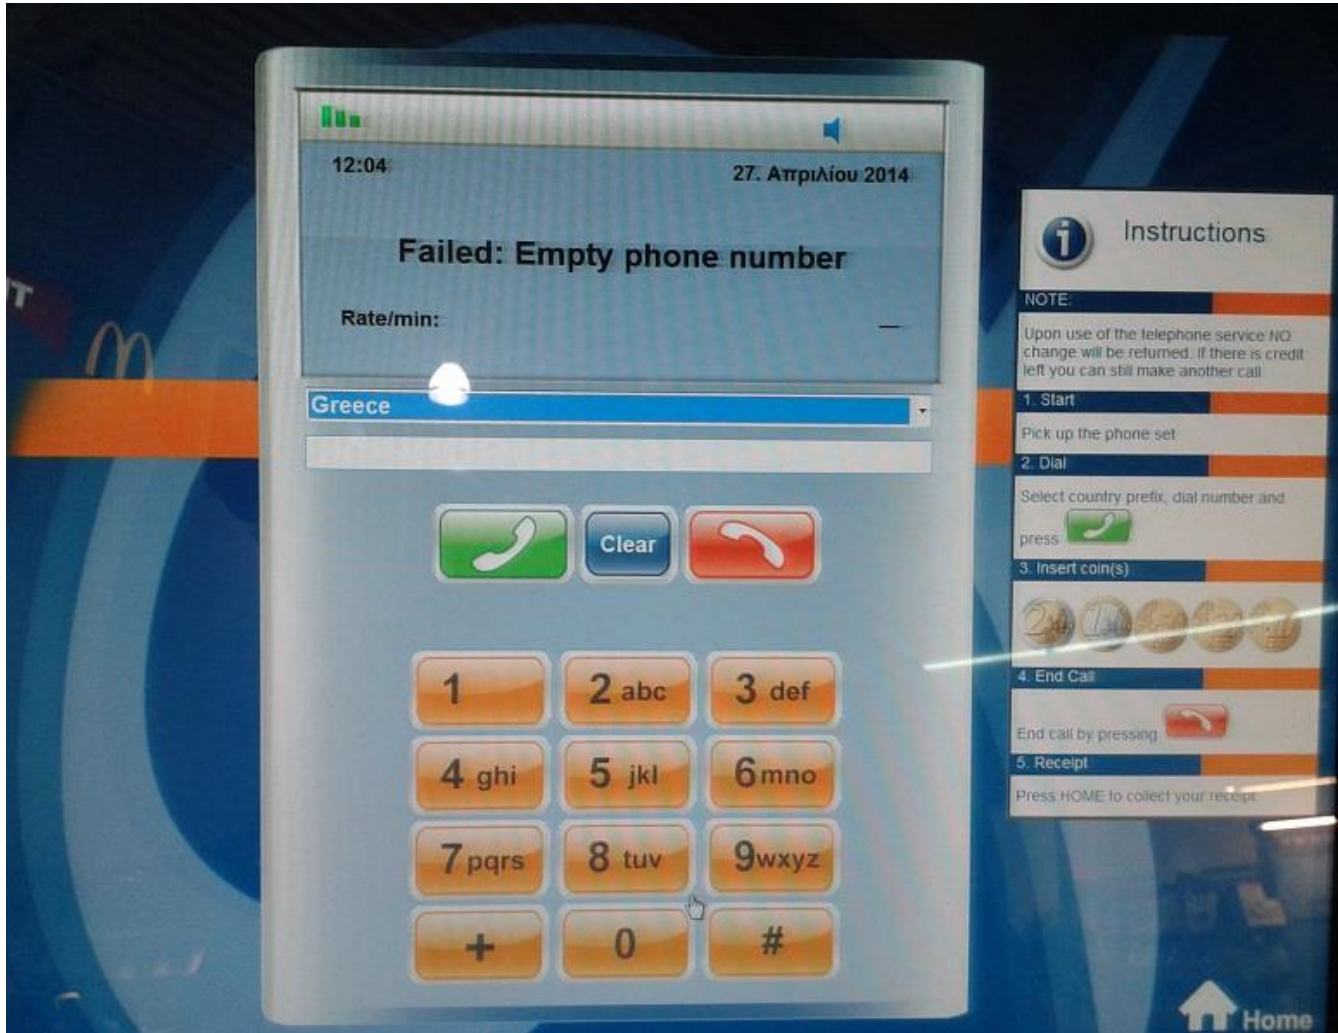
12:04

27. Απριλίου 2014

Failed: Empty phone number

Rate/min:

—

Greece

Clear

1

2 abc

3 def

4 ghi

5 jkl

6 mno

7 pqrs

8 tuv

9 wxyz

+

0

#

Instructions

NOTE:

Upon use of the telephone service NO change will be returned. If there is credit left you can still make another call

1. Start

Pick up the phone set

2. Dial

Select country prefix, dial number and press

3. Insert coin(s)

4. End Call

End call by pressing

5. Receipt

Press HOME to collect your receipt

Home